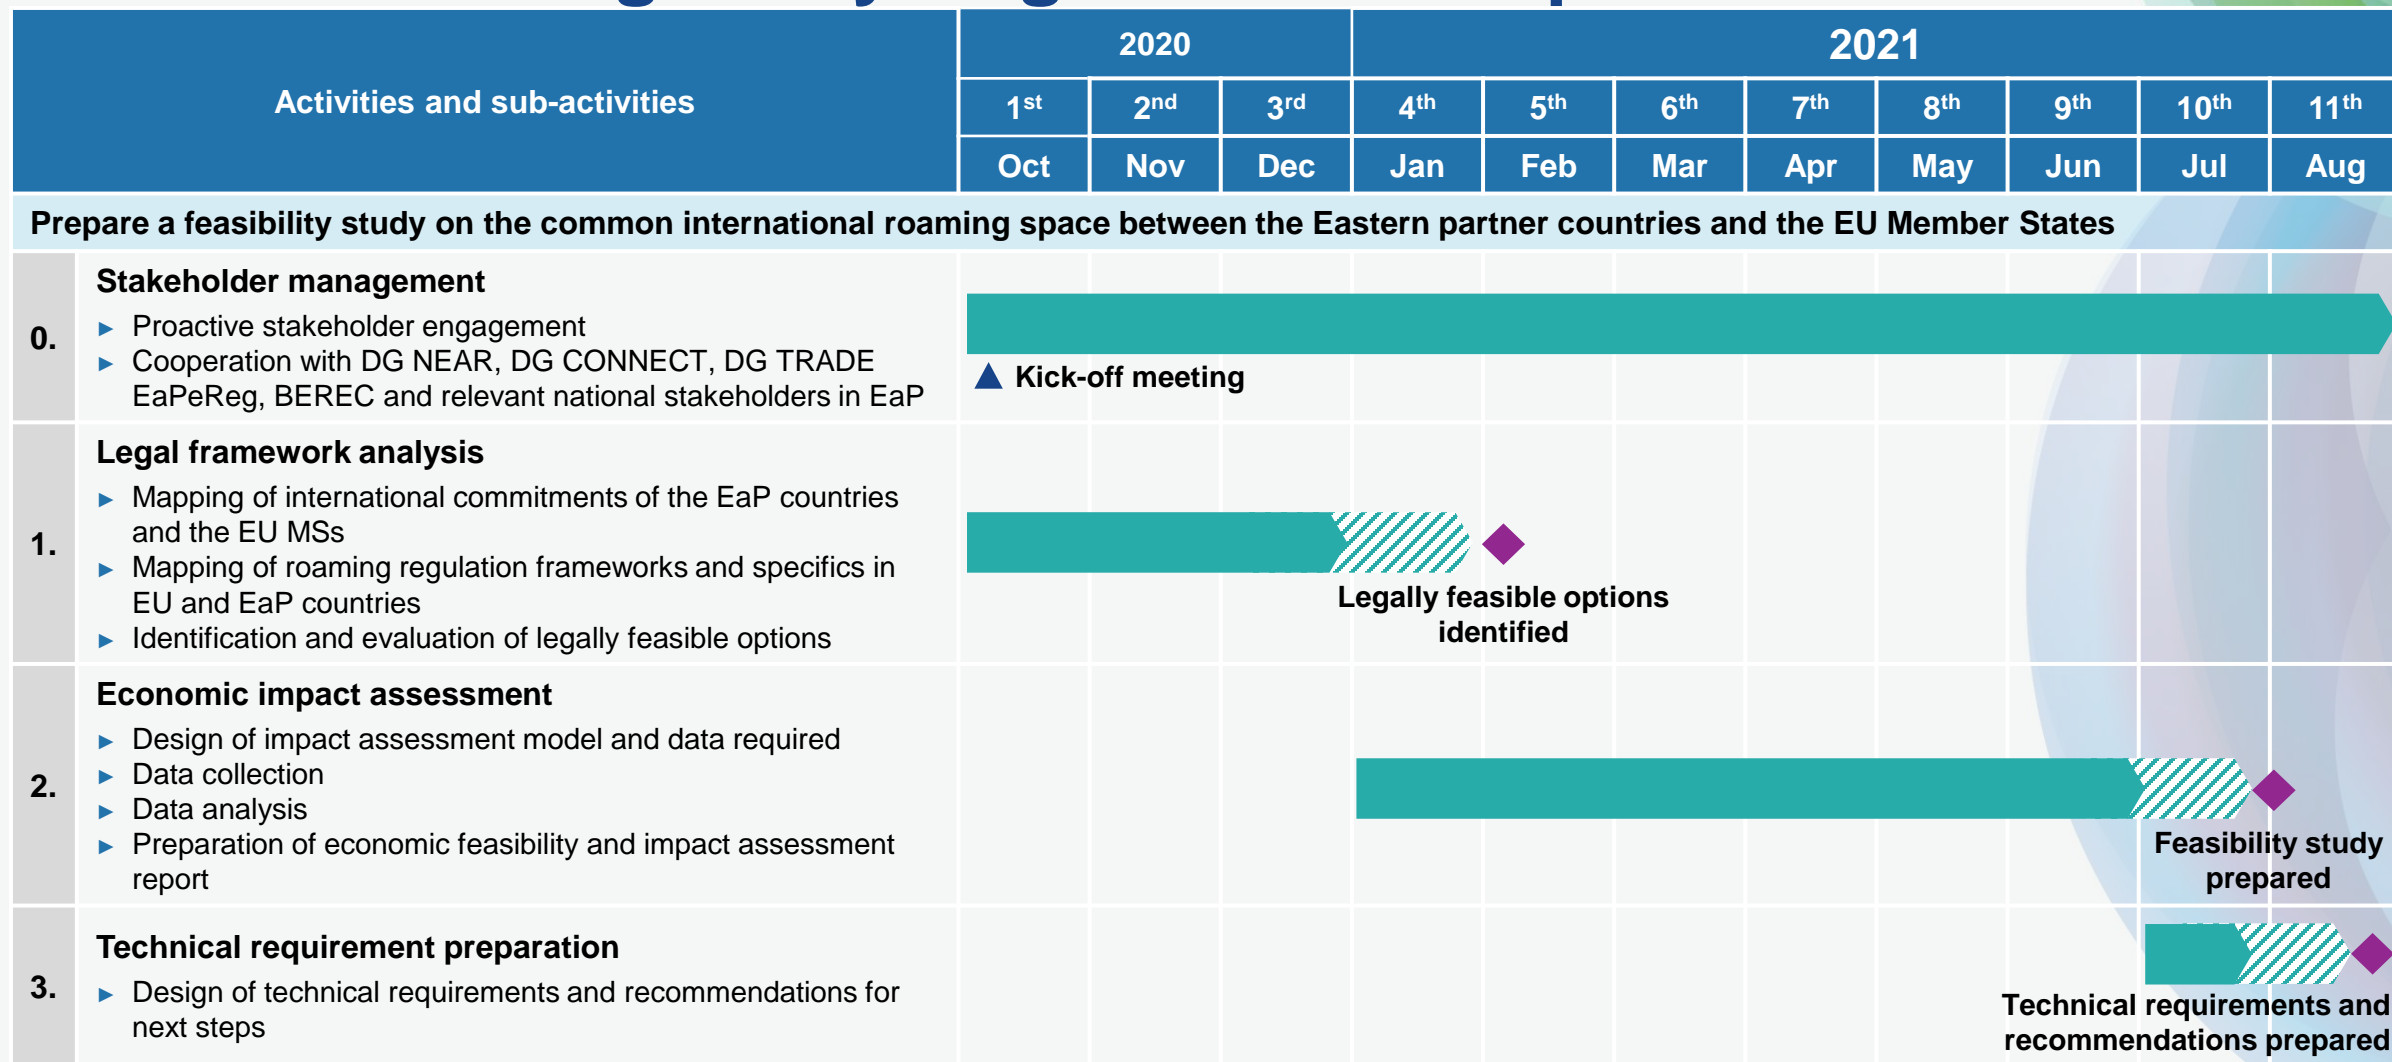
| Activities and sub-activities | 2020 | | | 2021 | | | | | | | |
|---|---|---|---|---|---|---|---|---|---|---|---|
| | 1st | 2nd | 3rd | 4th | 5th | 6th | 7th | 8th | 9th | 10th | 11th |
| | Oct | Nov | Dec | Jan | Feb | Mar | Apr | May | Jun | Jul | Aug |

Prepare a feasibility study on the common international roaming space between the Eastern partner countries and the EU Member States

0. Stakeholder management
► Proactive stakeholder engagement
► Cooperation with DG NEAR, DG CONNECT, DG TRADE EaPeReg, BEREC and relevant national stakeholders in EaP

Kick-off meeting

1. Legal framework analysis
► Mapping of international commitments of the EaP countries and the EU MSs
► Mapping of roaming regulation frameworks and specifics in EU and EaP countries
► Identification and evaluation of legally feasible options

Legally feasible options identified

2. Economic impact assessment
► Design of impact assessment model and data required
► Data collection
► Data analysis
► Preparation of economic feasibility and impact assessment report

Feasibility study prepared

3. Technical requirement preparation
► Design of technical requirements and recommendations for next steps

Technical requirements and recommendations prepared